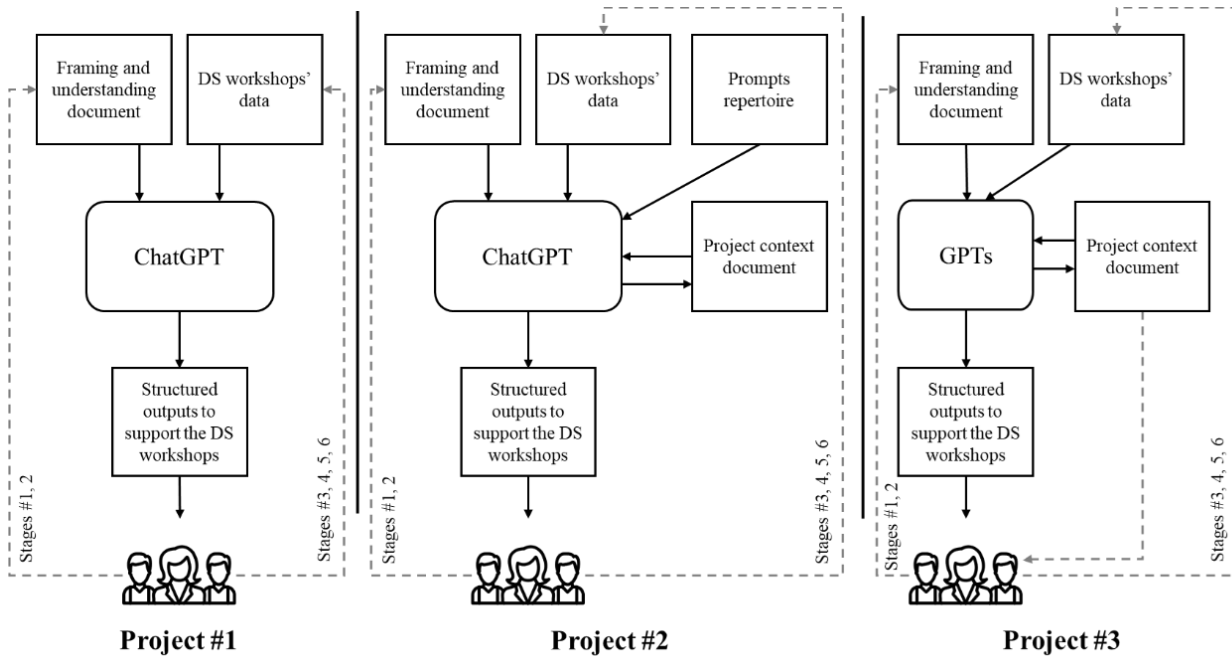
Framing and understanding document

DS workshops' data

ChatGPT

Structured outputs to support the DS workshops

Stages #1, 2

Stages #3, 4, 5, 6

Project #1

Framing and understanding document

DS workshops' data

Prompts repertoire

ChatGPT

Project context document

Structured outputs to support the DS workshops

Stages #1, 2

Stages #3, 4, 5, 6

Project #2

Framing and understanding document

DS workshops' data

GPTs

Project context document

Structured outputs to support the DS workshops

Stages #1, 2

Stages #3, 4, 5, 6

Project #3